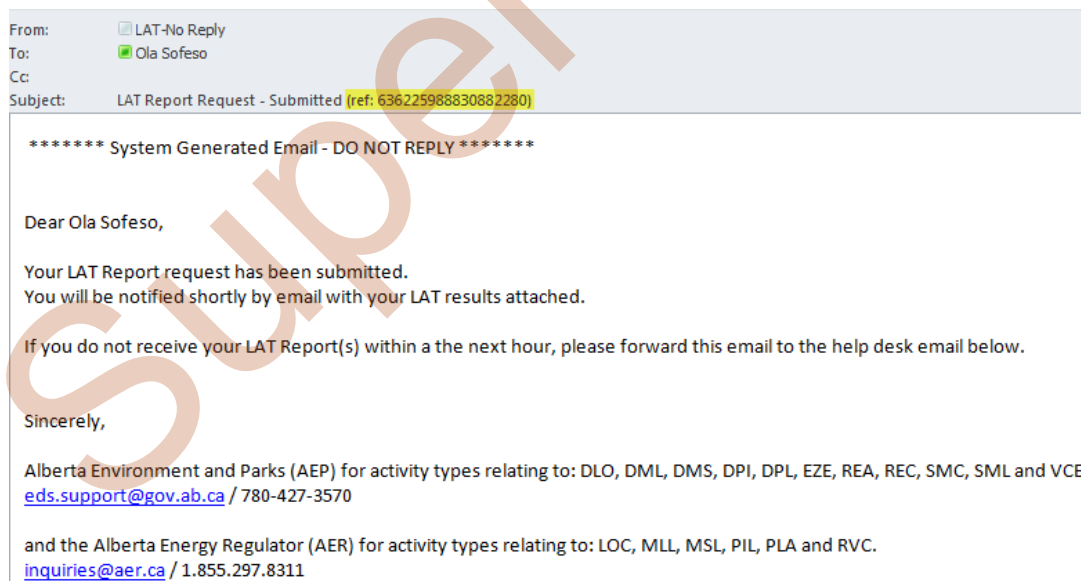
From: LAT-No Reply
To: Ola Sofeso
Cc:
Subject: LAT Report Request - Submitted (ref: 636225988830882280)

******* System Generated Email - DO NOT REPLY *******

Dear Ola Sofeso,

Your LAT Report request has been submitted.
You will be notified shortly by email with your LAT results attached.

If you do not receive your LAT Report(s) within a the next hour, please forward this email to the help desk email below.

Sincerely,

Alberta Environment and Parks (AEP) for activity types relating to: DLO, DML, DMS, DPI, DPL, EZE, REA, REC, SMC, SML and VCE
eds.support@gov.ab.ca / 780-427-3570

and the Alberta Energy Regulator (AER) for activity types relating to: LOC, MLL, MSL, PIL, PLA and RVC.
inquiries@aer.ca / 1.855.297.8311

Super